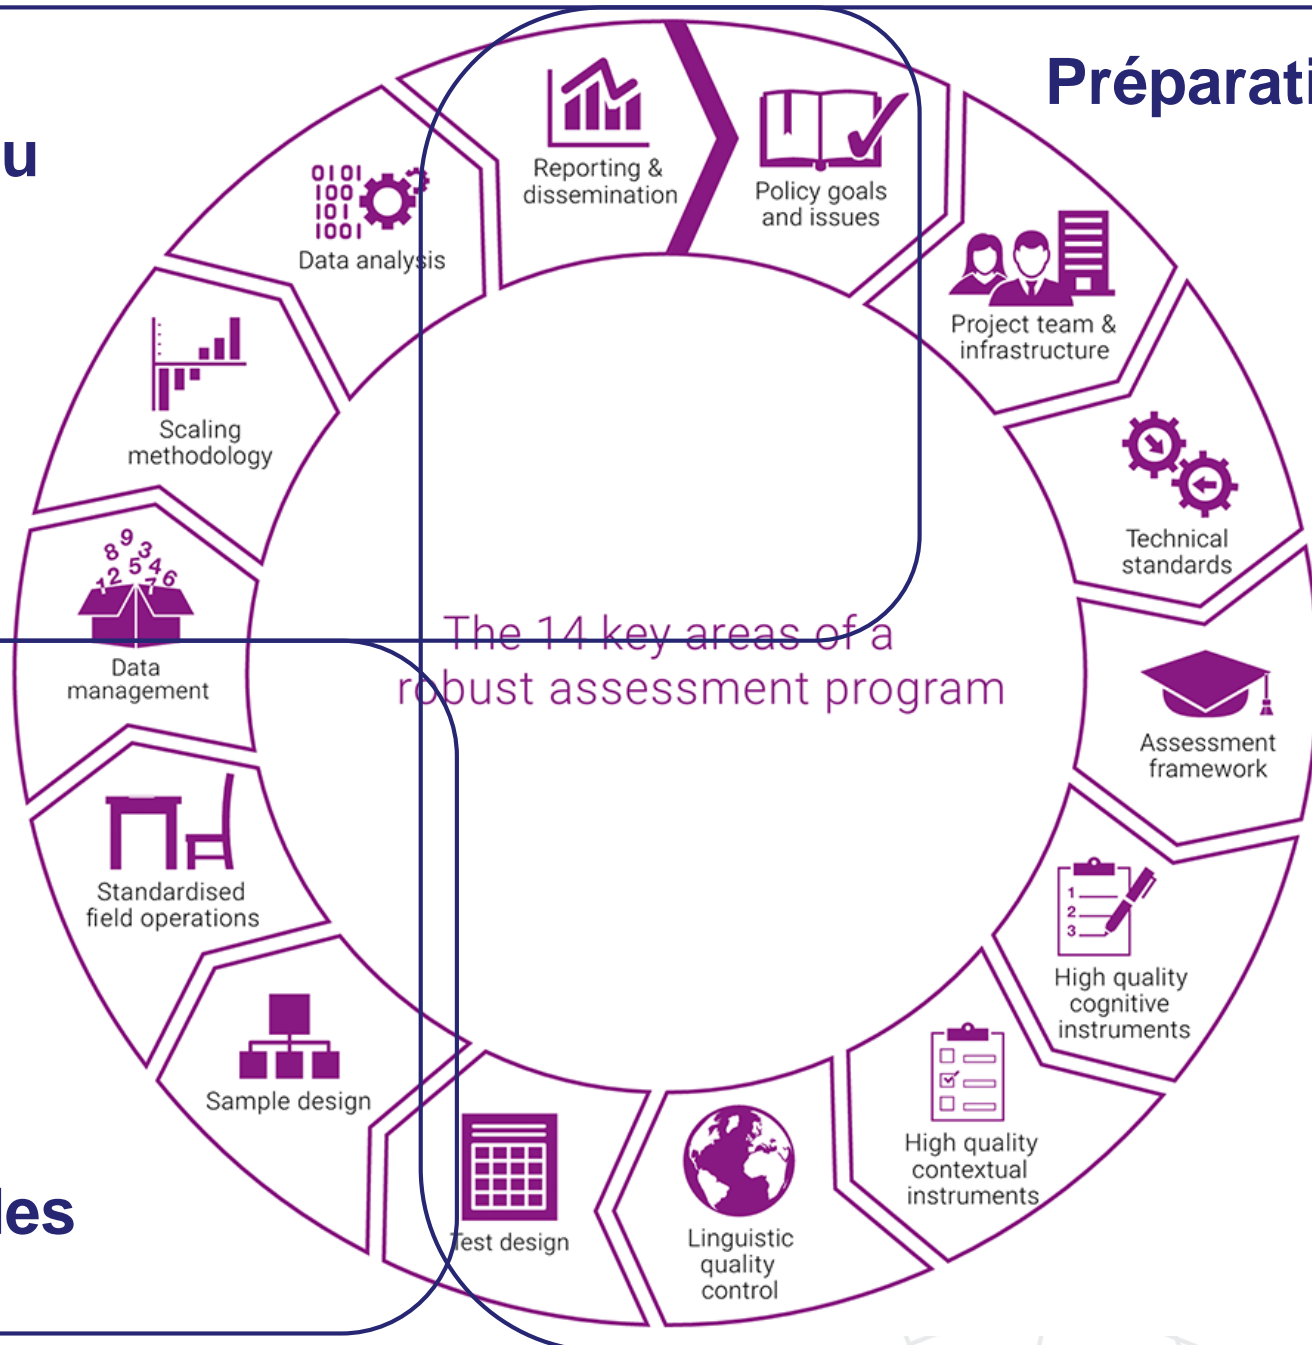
u

Préparati

les

Reporting & dissemination

Policy goals and issues

Project team & infrastructure

Technical standards

Assessment framework

High quality cognitive instruments

High quality contextual instruments

Linguistic quality control

Test design

Sample design

Standardised field operations

Data management

Scaling methodology

Data analysis

The 14 key areas of a robust assessment program